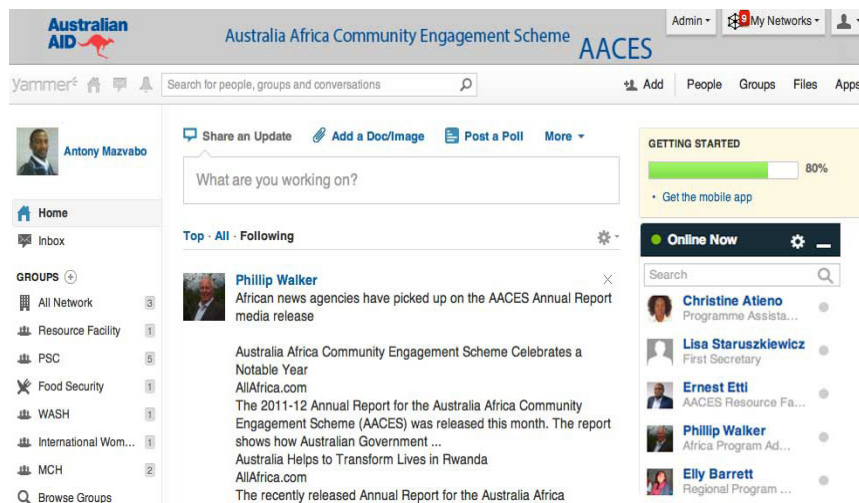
Australian AID

Australia Africa Community Engagement Scheme AACES

Admin ▾ 9 My Networks ▾

yammer

Search for people, groups and conversations

Add People Groups Files Apps

Antony Mazvabo

Home

Inbox

GROUPS

All Network 3

Resource Facility 1

PSC 5

Food Security 1

WASH 1

International Wom... 1

MCH 2

Browse Groups

Share an Update Add a Doc/Image Post a Poll More ▾

What are you working on?

Top · All · Following

Phillip Walker
African news agencies have picked up on the AACES Annual Report media release

Australia Africa Community Engagement Scheme Celebrates a Notable Year
AllAfrica.com
The 2011-12 Annual Report for the Australia Africa Community Engagement Scheme (AACES) was released this month. The report shows how Australian Government ...
Australia Helps to Transform Lives in Rwanda
AllAfrica.com
The recently released Annual Report for the Australia Africa

GETTING STARTED
80%
• Get the mobile app

Online Now

Search

Christine Atieno
Programme Assista...

Lisa Staruszkiewicz
First Secretary

Ernest Etti
AACES Resource Fa...

Phillip Walker
Africa Program Ad...

Elly Barrett
Regional Program ...